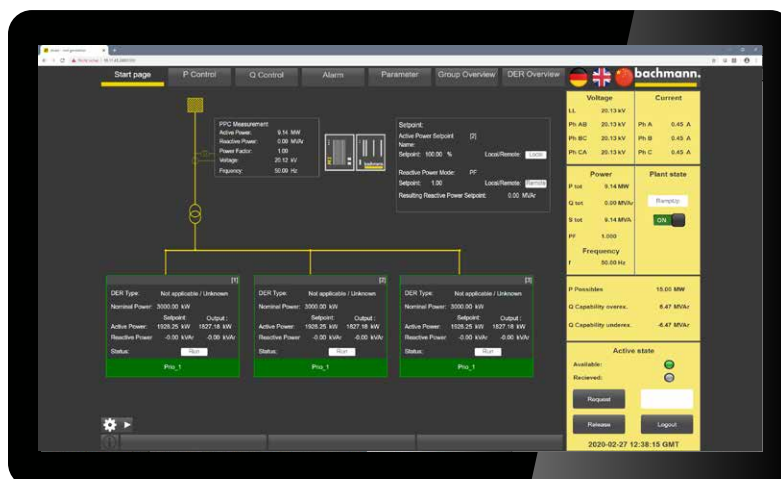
Start page | P Control | Q Control | Alarm | Parameter | Group Overview | DER Overview

bachmann.

PPC Measurement
Active Power: 9.14 MW
Reactive Power: 0.00 MVAr
Power Factor: 1.00
Voltage: 20.12 kV
Frequency: 50.00 Hz

Setpoint:
Active Power Setpoint Name: [2]
Setpoint: 100.00 % Local/Remote: Local

Reactive Power Mode: PF
Setpoint: 1.00 Local/Remote: Remote
Resulting Reactive Power Setpoint: 0.00 MVAr

| Voltage | | Current | |
|---|---|---|---|
| LL | 20.13 kV | | |
| Ph AB | 20.13 kV | Ph A | 0.45 A |
| Ph BC | 20.13 kV | Ph B | 0.45 A |
| Ph CA | 20.13 kV | Ph C | 0.45 A |

Power
P tot 9.14 MW
Q tot 0.00 MVAr
S tot 9.14 MVA
PF 1.000

Plant state
Ramping
ON

Frequency
f 50.00 Hz

[1]
DER Type: Not applicable / Unknown
Nominal Power: 3000.00 kW
Setpoint: Output:
Active Power: 1928.25 kW 1827.18 kW
Reactive Power: -0.00 kVAr -0.00 kVAr
Status: Run
Pro_1

[2]
DER Type: Not applicable / Unknown
Nominal Power: 3000.00 kW
Setpoint: Output:
Active Power: 1928.25 kW 1827.18 kW
Reactive Power: -0.00 kVAr -0.00 kVAr
Status: Run
Pro_1

[3]
DER Type: Not applicable / Unknown
Nominal Power: 3000.00 kW
Setpoint: Output:
Active Power: 1928.25 kW 1827.18 kW
Reactive Power: -0.00 kVAr -0.00 kVAr
Status: Run
Pro_1

P Possibles 15.00 MW
Q Capability overex. 6.47 MVAr
Q Capability underex. -6.47 MVAr

Active state
Available:
Recieved:

Request
Release
Logout

2020-02-27 12:38:15 GMT